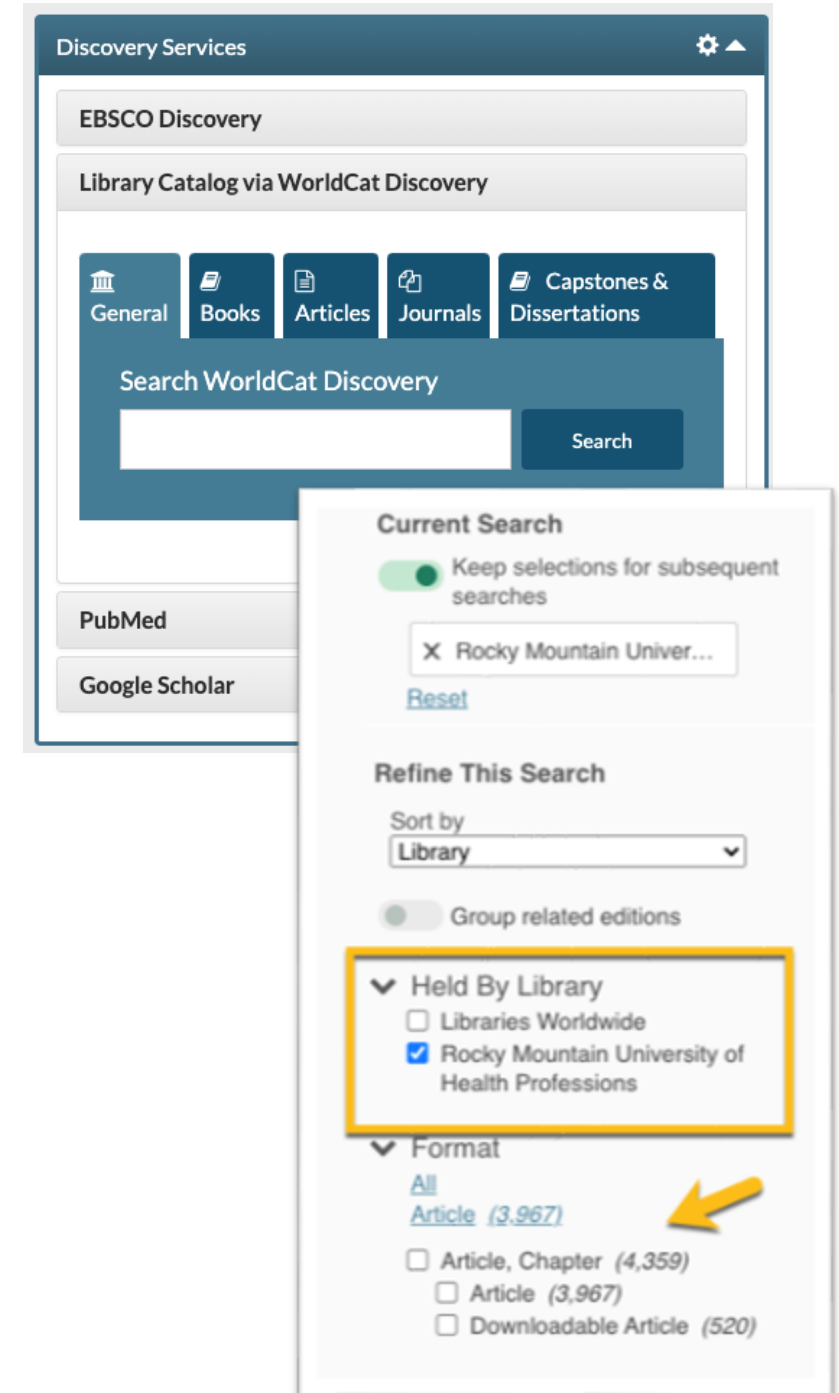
Discovery Services

EBSCO Discovery

Library Catalog via WorldCat Discovery

General
Books
Articles
Journals
Capstones & Dissertations

Search WorldCat Discovery

Search

PubMed

Google Scholar

Current Search

Keep selections for subsequent searches

X Rocky Mountain Univer...

Reset

Refine This Search

Sort by
Library

Group related editions

Held By Library
Libraries Worldwide
Rocky Mountain University of Health Professions

Format
All
Article (3,967)

Article, Chapter (4,359)
Article (3,967)
Downloadable Article (520)